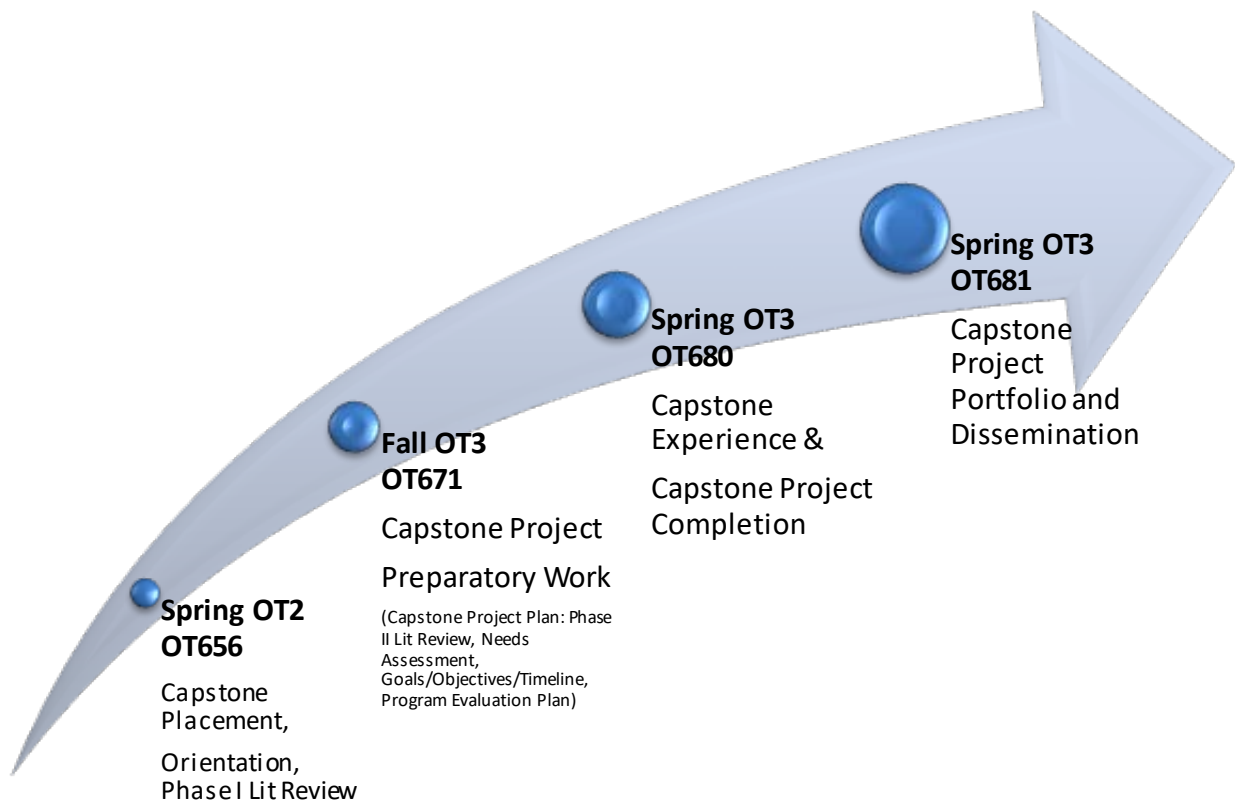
Spring OT2 OT656

Capstone Placement,

Orientation, Phase I Lit Review

Fall OT3 OT671

Capstone Project

Preparatory Work

(Capstone Project Plan: Phase II Lit Review, Needs Assessment, Goals/Objectives/Timeline, Program Evaluation Plan)

Spring OT3 OT680

Capstone Experience &

Capstone Project Completion

Spring OT3 OT681

Capstone Project Portfolio and Dissemination